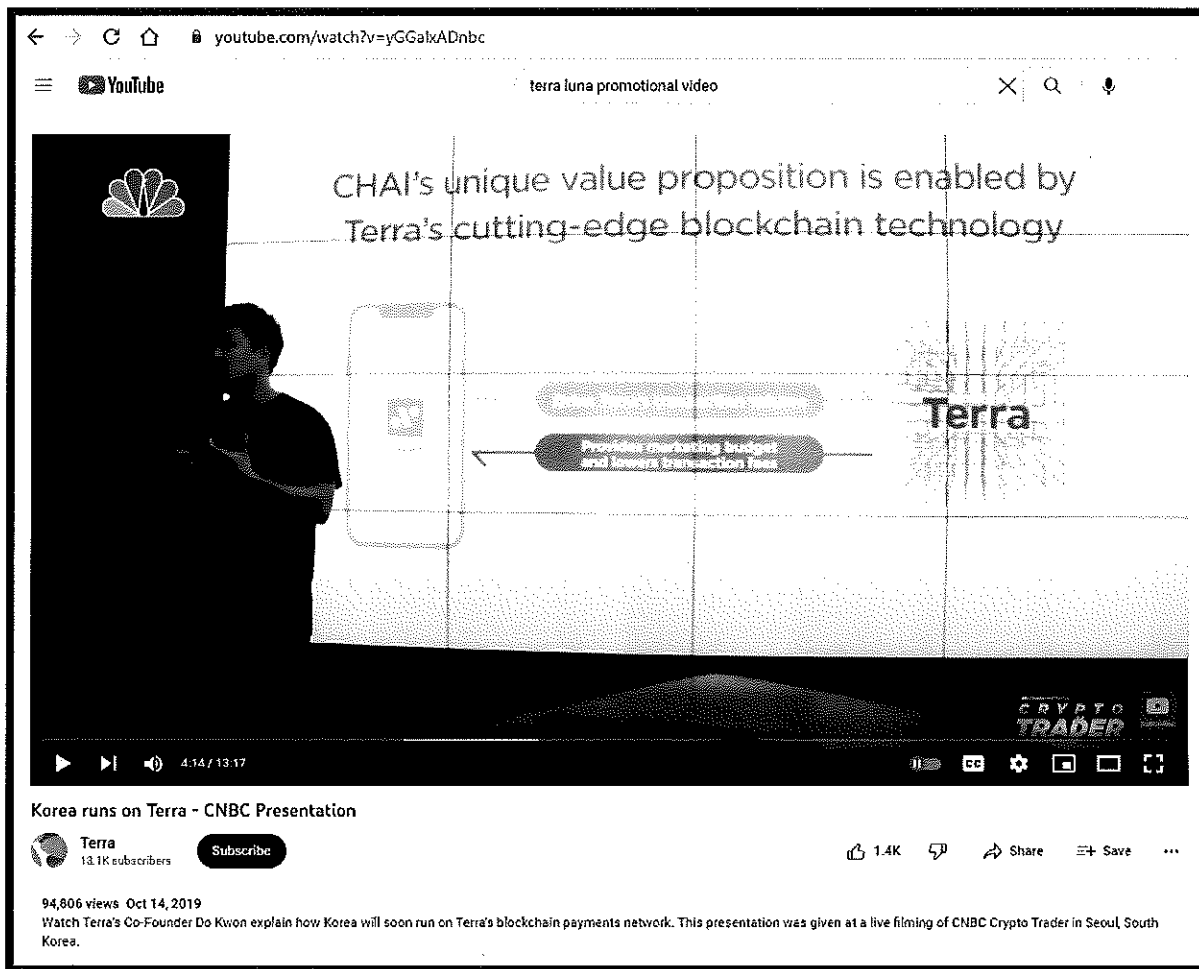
youtube.com/watch?v=yGGalxADnbc

YouTube

terra luna promotional video

CHAI's unique value proposition is enabled by Terra's cutting-edge blockchain technology

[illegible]

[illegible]

Terra

CRYPTO TRADER

4:14 / 13:17

Korea runs on Terra - CNBC Presentation

Terra
13.1K subscribers

Subscribe

1.4K

Share

Save

...

94,806 views Oct 14, 2019
Watch Terra's Co-Founder Do Kwon explain how Korea will soon run on Terra's blockchain payments network. This presentation was given at a live filming of CNBC Crypto Trader in Seoul, South Korea.